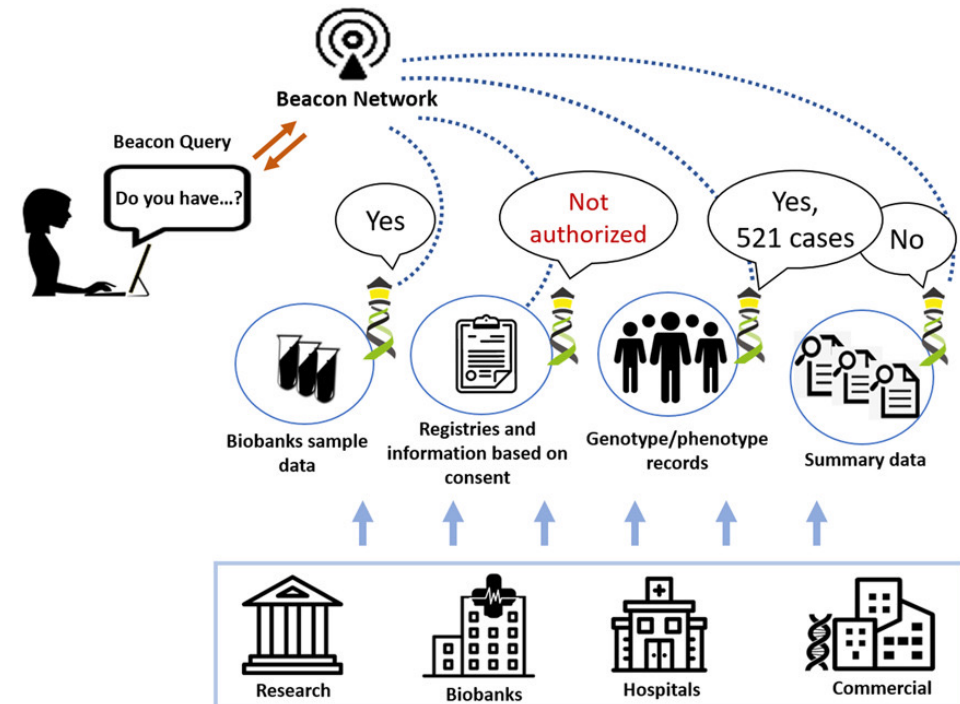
Beacon Network

Beacon Query

Do you have...?

Yes

Not authorized

Yes, 521 cases

No

Biobanks sample data

Registries and information based on consent

Genotype/phenotype records

Summary data

Research

Biobanks

Hospitals

Commercial